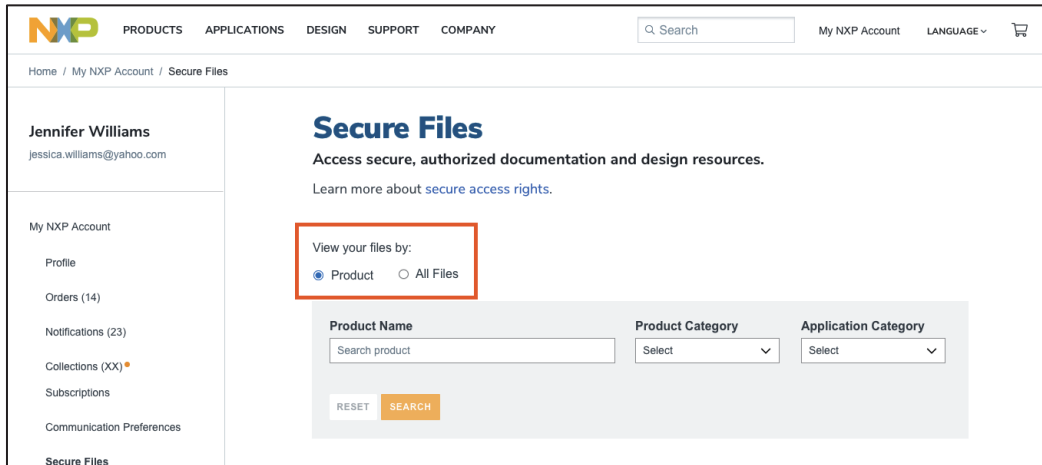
NXP

PRODUCTS APPLICATIONS DESIGN SUPPORT COMPANY

Search

My NXP Account LANGUAGE

Home / My NXP Account / Secure Files

Jennifer Williams
jessica.williams@yahoo.com

My NXP Account

Profile

Orders (14)

Notifications (23)

Collections (XX)

Subscriptions

Communication Preferences

Secure Files

Secure Files

Access secure, authorized documentation and design resources.

Learn more about secure access rights.

View your files by:

Product All Files

| Product Name | Product Category | Application Category |
|---|---|---|
| Search product | Select | Select |

RESET SEARCH